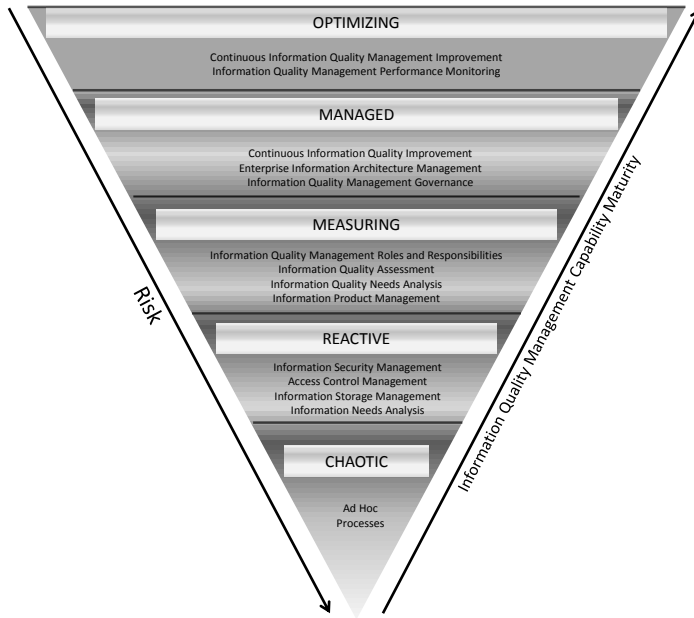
OPTIMIZING

Continuous Information Quality Management Improvement
Information Quality Management Performance Monitoring

MANAGED

Continuous Information Quality Improvement
Enterprise Information Architecture Management
Information Quality Management Governance

MEASURING

Information Quality Management Roles and Responsibilities
Information Quality Assessment
Information Quality Needs Analysis
Information Product Management

REACTIVE

Information Security Management
Access Control Management
Information Storage Management
Information Needs Analysis

CHAOTIC

Ad Hoc
Processes

Risk

Information Quality Management Capability Maturity